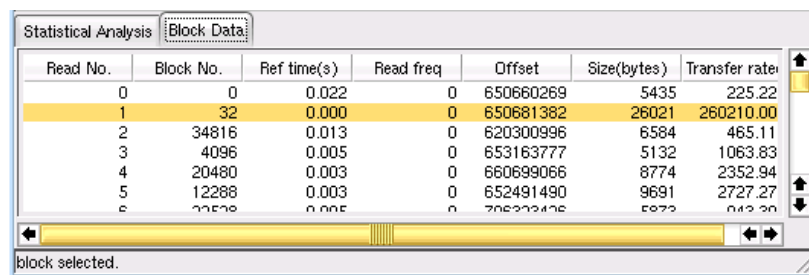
Statistical Analysis | Block Data

| Read No. | Block No. | Ref time(s) | Read freq | Offset | Size(bytes) | Transfer rate |
|---|---|---|---|---|---|---|
| 0 | 0 | 0.022 | 0 | 650660269 | 5435 | 225.22 |
| 1 | 32 | 0.000 | 0 | 650681382 | 26021 | 260210.00 |
| 2 | 34816 | 0.013 | 0 | 620300996 | 6584 | 465.11 |
| 3 | 4096 | 0.005 | 0 | 653163777 | 5132 | 1063.83 |
| 4 | 20480 | 0.003 | 0 | 660699066 | 8774 | 2352.94 |
| 5 | 12288 | 0.003 | 0 | 652491490 | 9691 | 2727.27 |
| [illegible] | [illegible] | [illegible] | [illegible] | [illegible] | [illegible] | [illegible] |

block selected.